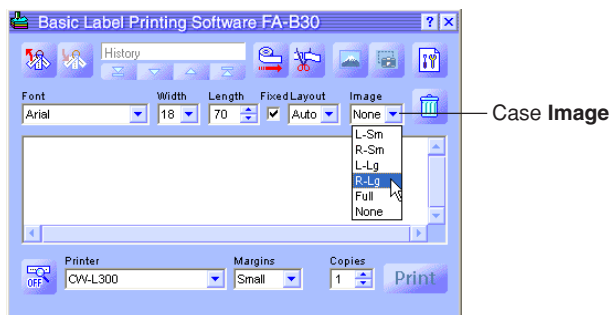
Basic Label Printing Software FA-B30

?

History

Font
Arial

Width
18

Length
70

Fixed

Layout
Auto

Image
None

L-Sm
R-Sm
L-Lg
R-Lg
Full
None

Case **Image**

Printer
CW-L300

Margins
Small

Copies
1

Print

OFF